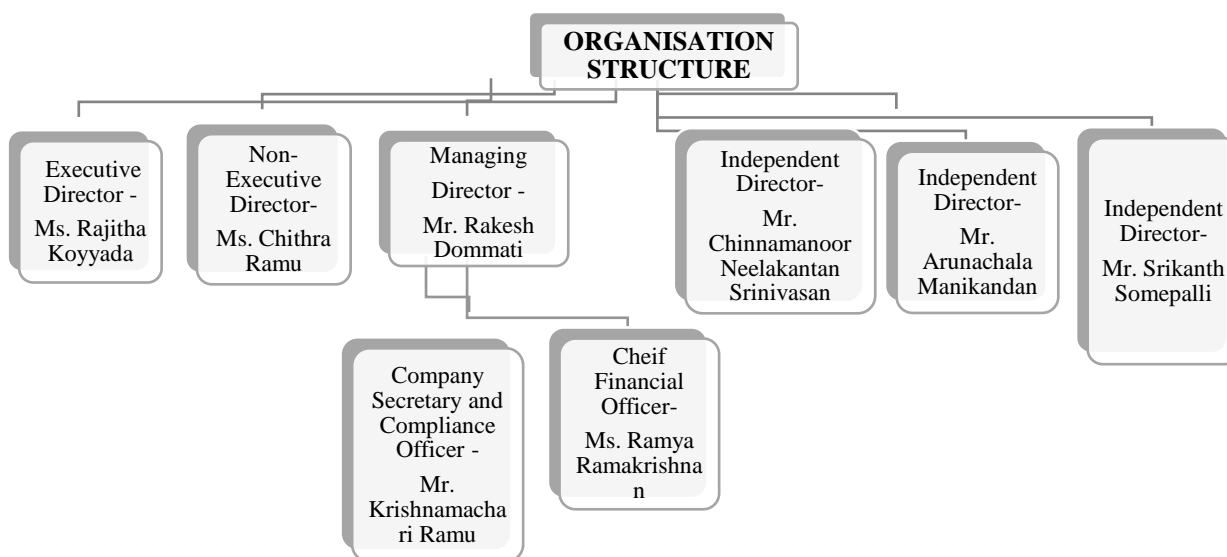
ORGANISATION STRUCTURE

Executive Director - Ms. Rajitha Koyyada

Non-Executive Director- Ms. Chithra Ramu

Managing Director - Mr. Rakesh Dommati

Independent Director- Mr. Chinnamanoor Neelakantan Srinivasan

Independent Director- Mr. Arunachala Manikandan

Independent Director- Mr. Srikanth Somepalli

Company Secretary and Compliance Officer - Mr. Krishnamachari Ramu

Cheif Financial Officer- Ms. Ramya Ramakrishnan